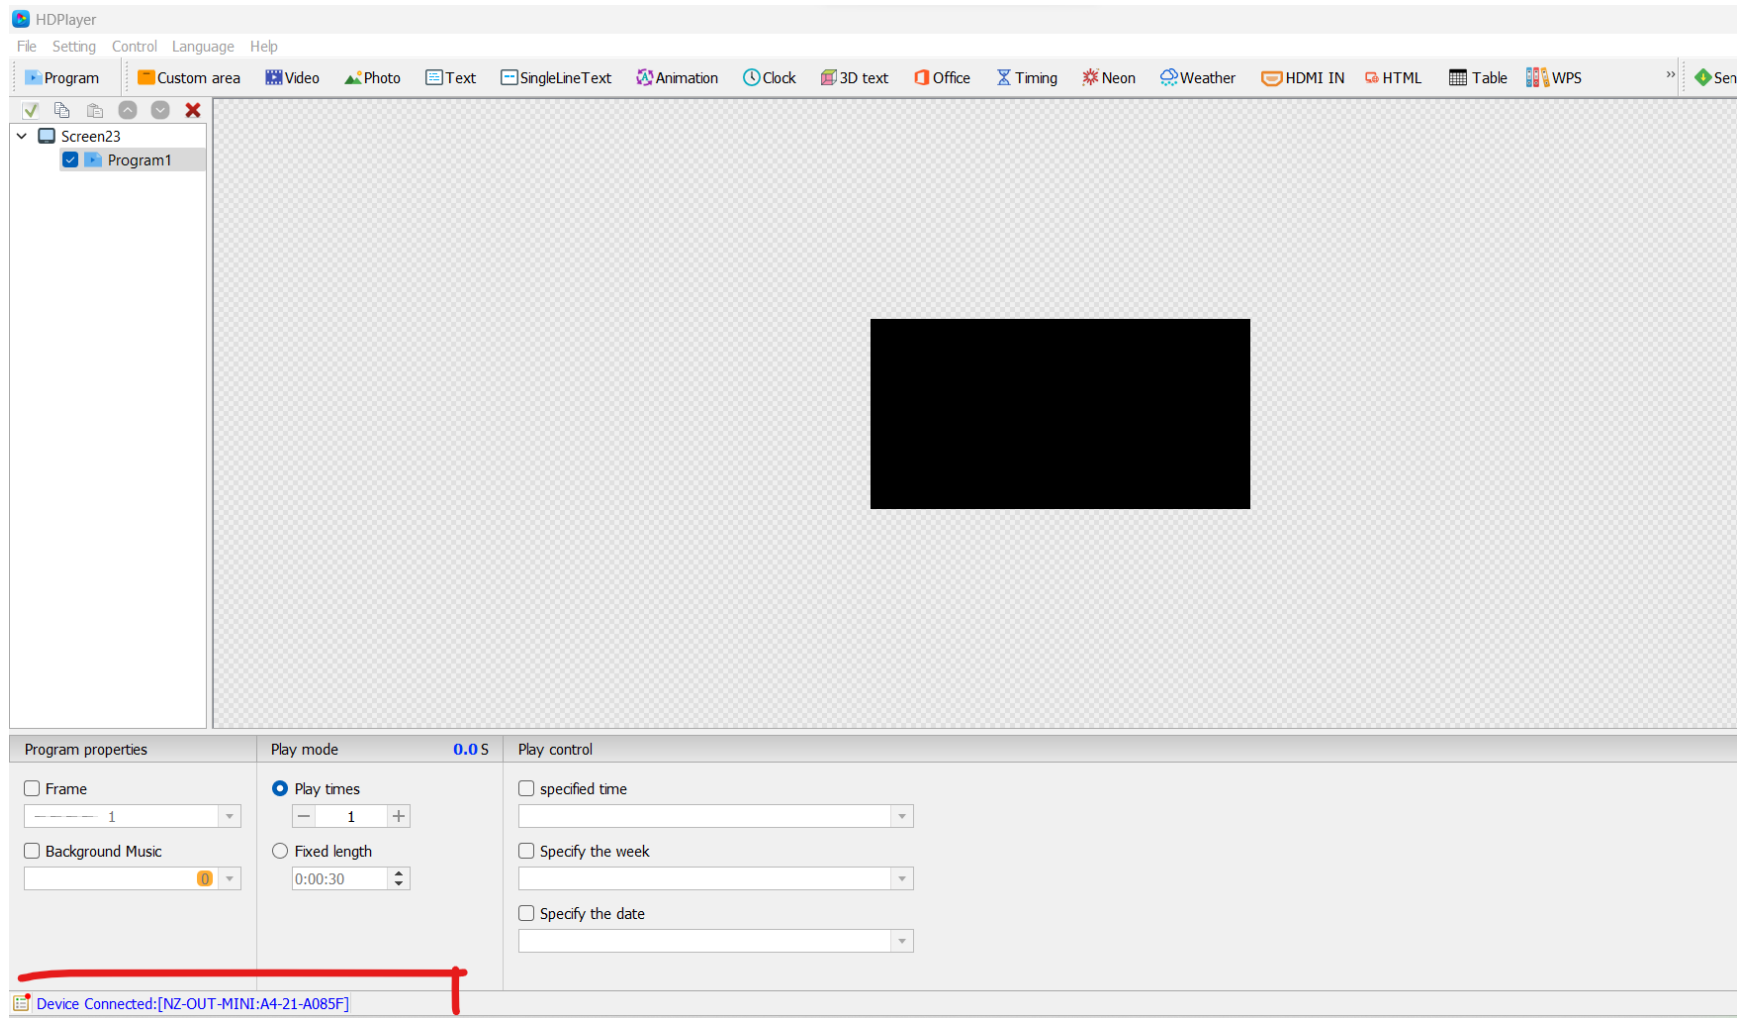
HDPlayer

File Setting Control Language Help

Program Custom area Video Photo Text SingleLineText Animation Clock 3D text Office Timing Neon Weather HDMI IN HTML Table WPS » Sen

Screen23
Program1

Program properties

Frame
1

Background Music

Play mode 0.0 S

Play times
1

Fixed length
0:00:30

Play control

specified time

Specify the week

Specify the date

Device Connected:[NZ-OUT-MINI:A4-21-A085F]